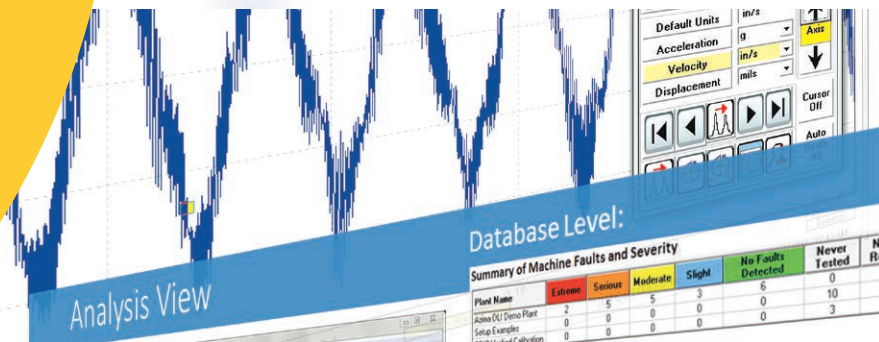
Default Units
in/s
Acceleration
g
Velocity
in/s
Displacement
mils
Axis
Cursor Off
Auto

Database Level:

Summary of Machine Faults and Severity

| Plant Name | Extreme | Serious | Moderate | Slight | No Faults Detected | Never Tested | N R |
|---|---|---|---|---|---|---|---|
| Azima DLI Demo Plant | 2 | 5 | 5 | 3 | 6 | 0 | |
| Setup Examples | 0 | 0 | 0 | 0 | 0 | 10 | |
| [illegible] Calibration | 0 | 0 | 0 | 0 | 0 | 3 | |

Analysis View